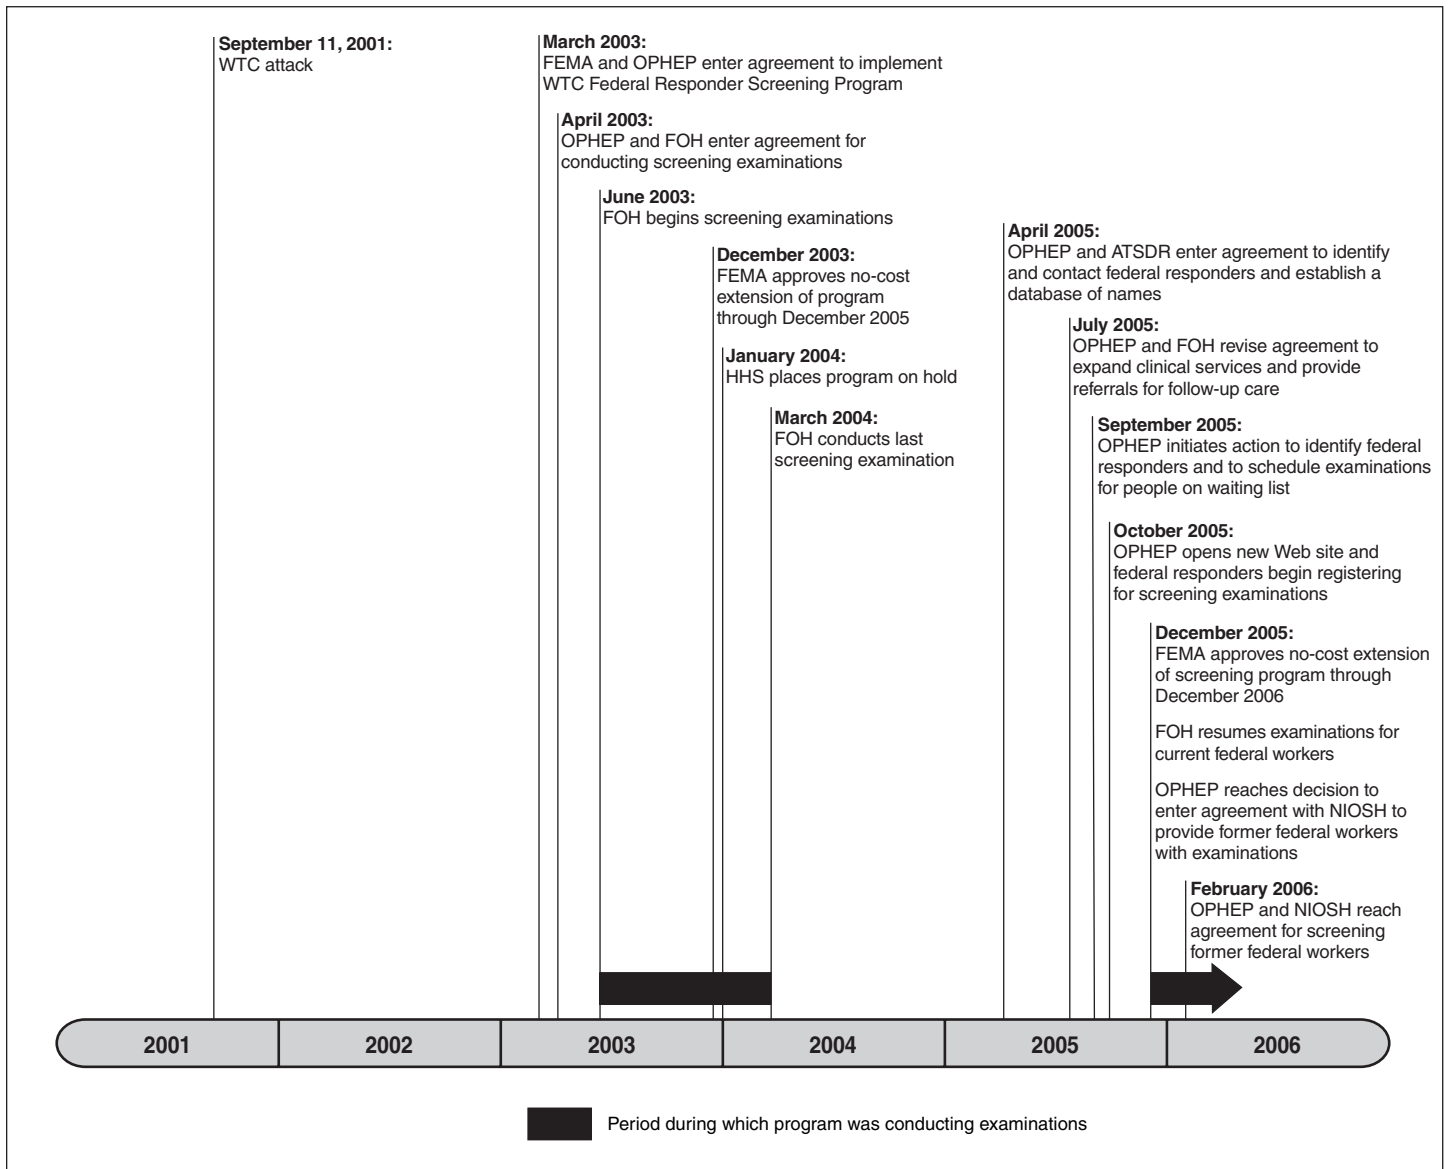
September 11, 2001:
WTC attack

March 2003:
FEMA and OPHEP enter agreement to implement WTC Federal Responder Screening Program

April 2003:
OPHEP and FOH enter agreement for conducting screening examinations

June 2003:
FOH begins screening examinations

December 2003:
FEMA approves no-cost extension of program through December 2005

January 2004:
HHS places program on hold

March 2004:
FOH conducts last screening examination

April 2005:
OPHEP and ATSDR enter agreement to identify and contact federal responders and establish a database of names

July 2005:
OPHEP and FOH revise agreement to expand clinical services and provide referrals for follow-up care

September 2005:
OPHEP initiates action to identify federal responders and to schedule examinations for people on waiting list

October 2005:
OPHEP opens new Web site and federal responders begin registering for screening examinations

December 2005:
FEMA approves no-cost extension of screening program through December 2006

FOH resumes examinations for current federal workers

OPHEP reaches decision to enter agreement with NIOSH to provide former federal workers with examinations

February 2006:
OPHEP and NIOSH reach agreement for screening former federal workers

2001

2002

2003

2004

2005

2006

Period during which program was conducting examinations